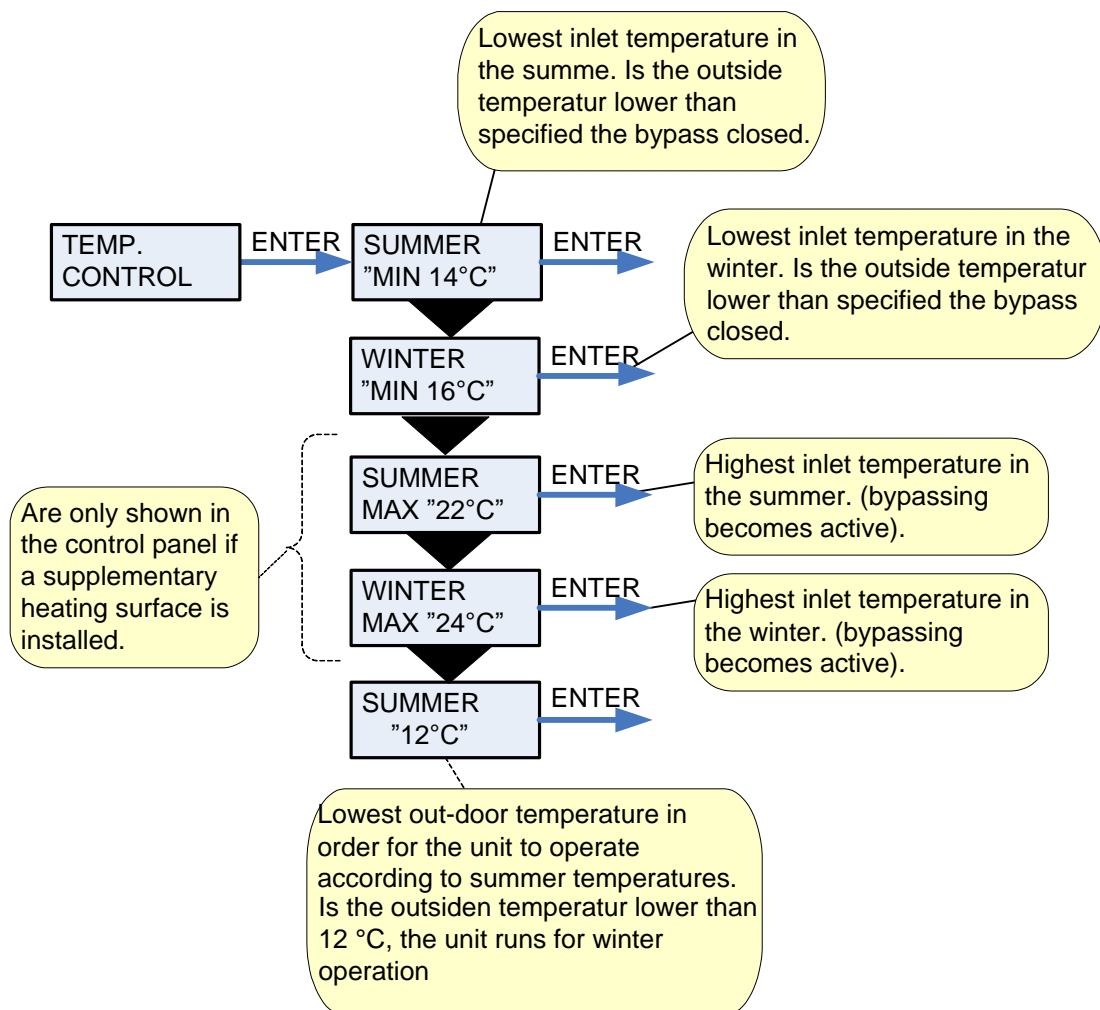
Lowest inlet temperature in the summe. Is the outside temperatur lower than specified the bypass closed.

TEMP. CONTROL

ENTER

SUMMER ”MIN 14°C”

ENTER

Lowest inlet temperature in the winter. Is the outside temperatur lower than specified the bypass closed.

WINTER ”MIN 16°C”

ENTER

Are only shown in the control panel if a supplementary heating surface is installed.

SUMMER MAX ”22°C”

ENTER

Highest inlet temperature in the summer. (bypassing becomes active).

WINTER MAX ”24°C”

ENTER

Highest inlet temperature in the winter. (bypassing becomes active).

SUMMER ”12°C”

ENTER

Lowest out-door temperature in order for the unit to operate according to summer temperatures. Is the outsiden temperatur lower than 12 °C, the unit runs for winter operation